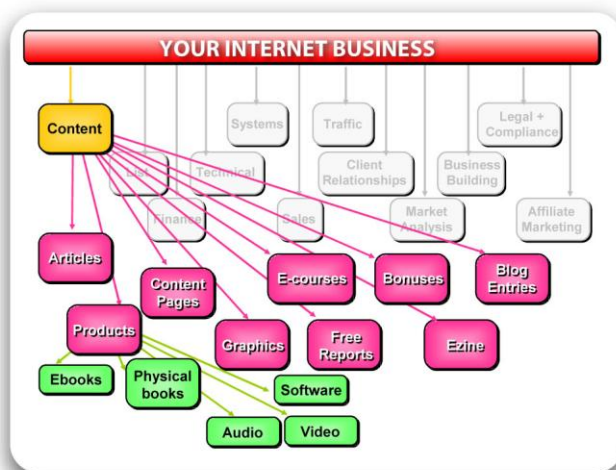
YOUR INTERNET BUSINESS

Content

Systems

Traffic

Legal + Compliance

List

Technical

Client Relationships

Business Building

Finance

Sales

Market Analysis

Affiliate Marketing

Articles

Content Pages

E-courses

Bonuses

Blog Entries

Products

Graphics

Free Reports

Ezine

Ebooks

Physical books

Software

Audio

Video